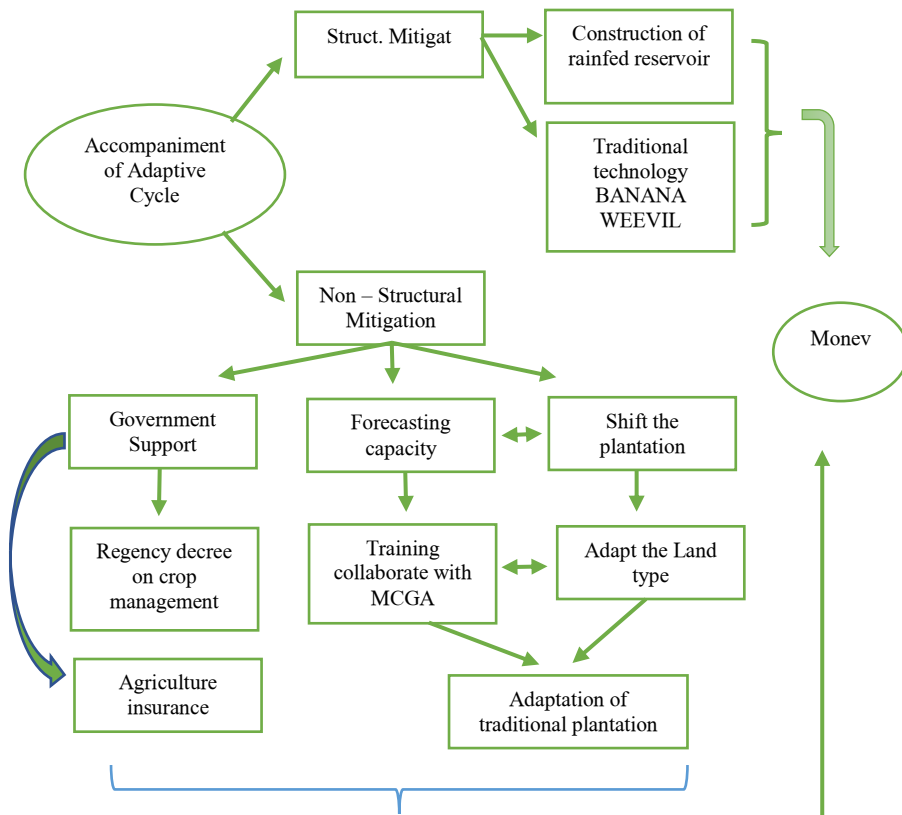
Accompaniment of Adaptive Cycle

Struct. Mitigat

Construction of rainfed reservoir

Traditional technology BANANA WEEVIL

Non – Structural Mitigation

Monev

Government Support

Forecasting capacity

Shift the plantation

Regency decree on crop management

Training collaborate with MCGA

Adapt the Land type

Agriculture insurance

Adaptation of traditional plantation